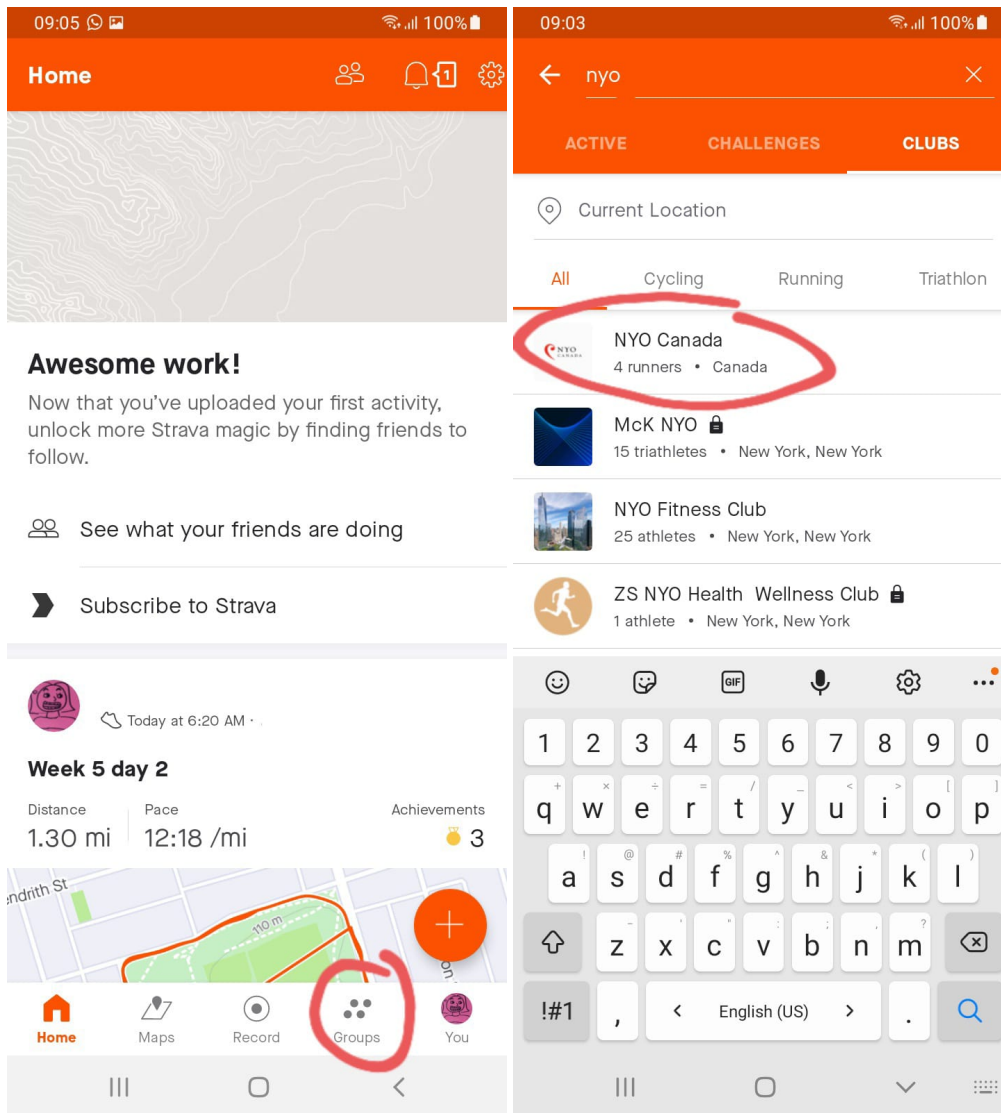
09:05 100%

Home 1

Awesome work!

Now that you've uploaded your first activity, unlock more Strava magic by finding friends to follow.

See what your friends are doing

Subscribe to Strava

Today at 6:20 AM ·

Week 5 day 2

Distance 1.30 mi

Pace 12:18 /mi

Achievements 3

endrith St

110 m

Home Maps Record Groups You

09:03 100%

nyo

ACTIVE CHALLENGES CLUBS

Current Location

All Cycling Running Triathlon

NYO Canada
4 runners • Canada

McK NYO
15 triathletes • New York, New York

NYO Fitness Club
25 athletes • New York, New York

ZS NYO Health Wellness Club
1 athlete • New York, New York

GIF

1 2 3 4 5 6 7 8 9 0
q w e r t y u i o p
a s d f g h j k l
z x c v b n m
!#1 , < English (US) > .